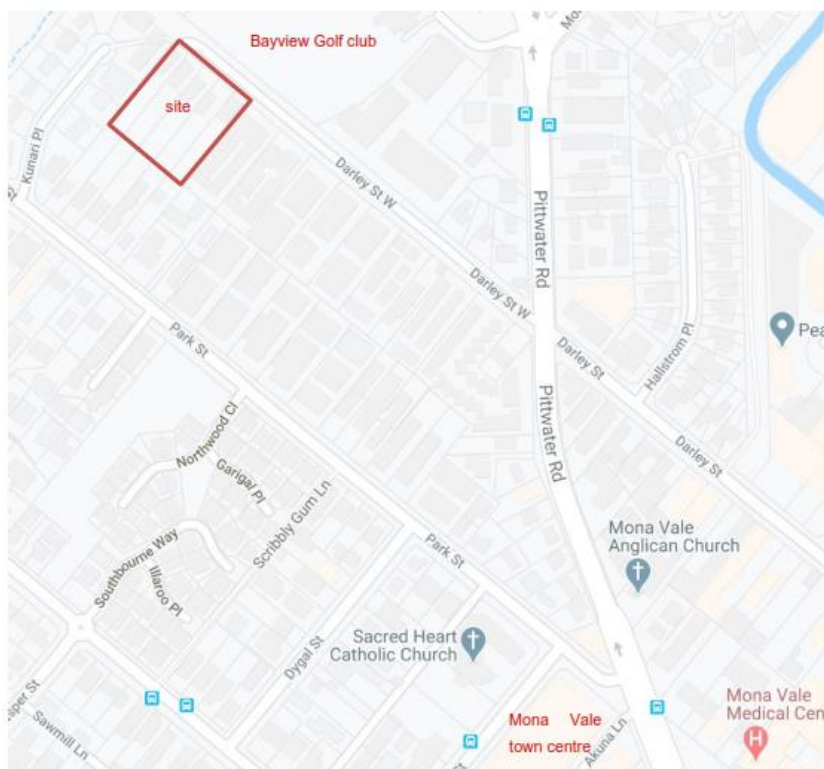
Bayview Golf club

site

Kunari Pl

Mo

Darley St W

Pittwater Rd

Darley St W

Darley St

Hallstrom Pl

Pea

Park St

Darley St

Northwood Cl

Garigal Pl

Scribbly Gum Ln

Pittwater Rd

Southbourne Way

Illaroo Pl

Park St

Mona Vale Anglican Church

Dygal St

Sacred Heart Catholic Church

aper St

Sawmill Ln

Mona Vale town centre

Akuna Ln

Mona Vale Medical Cen